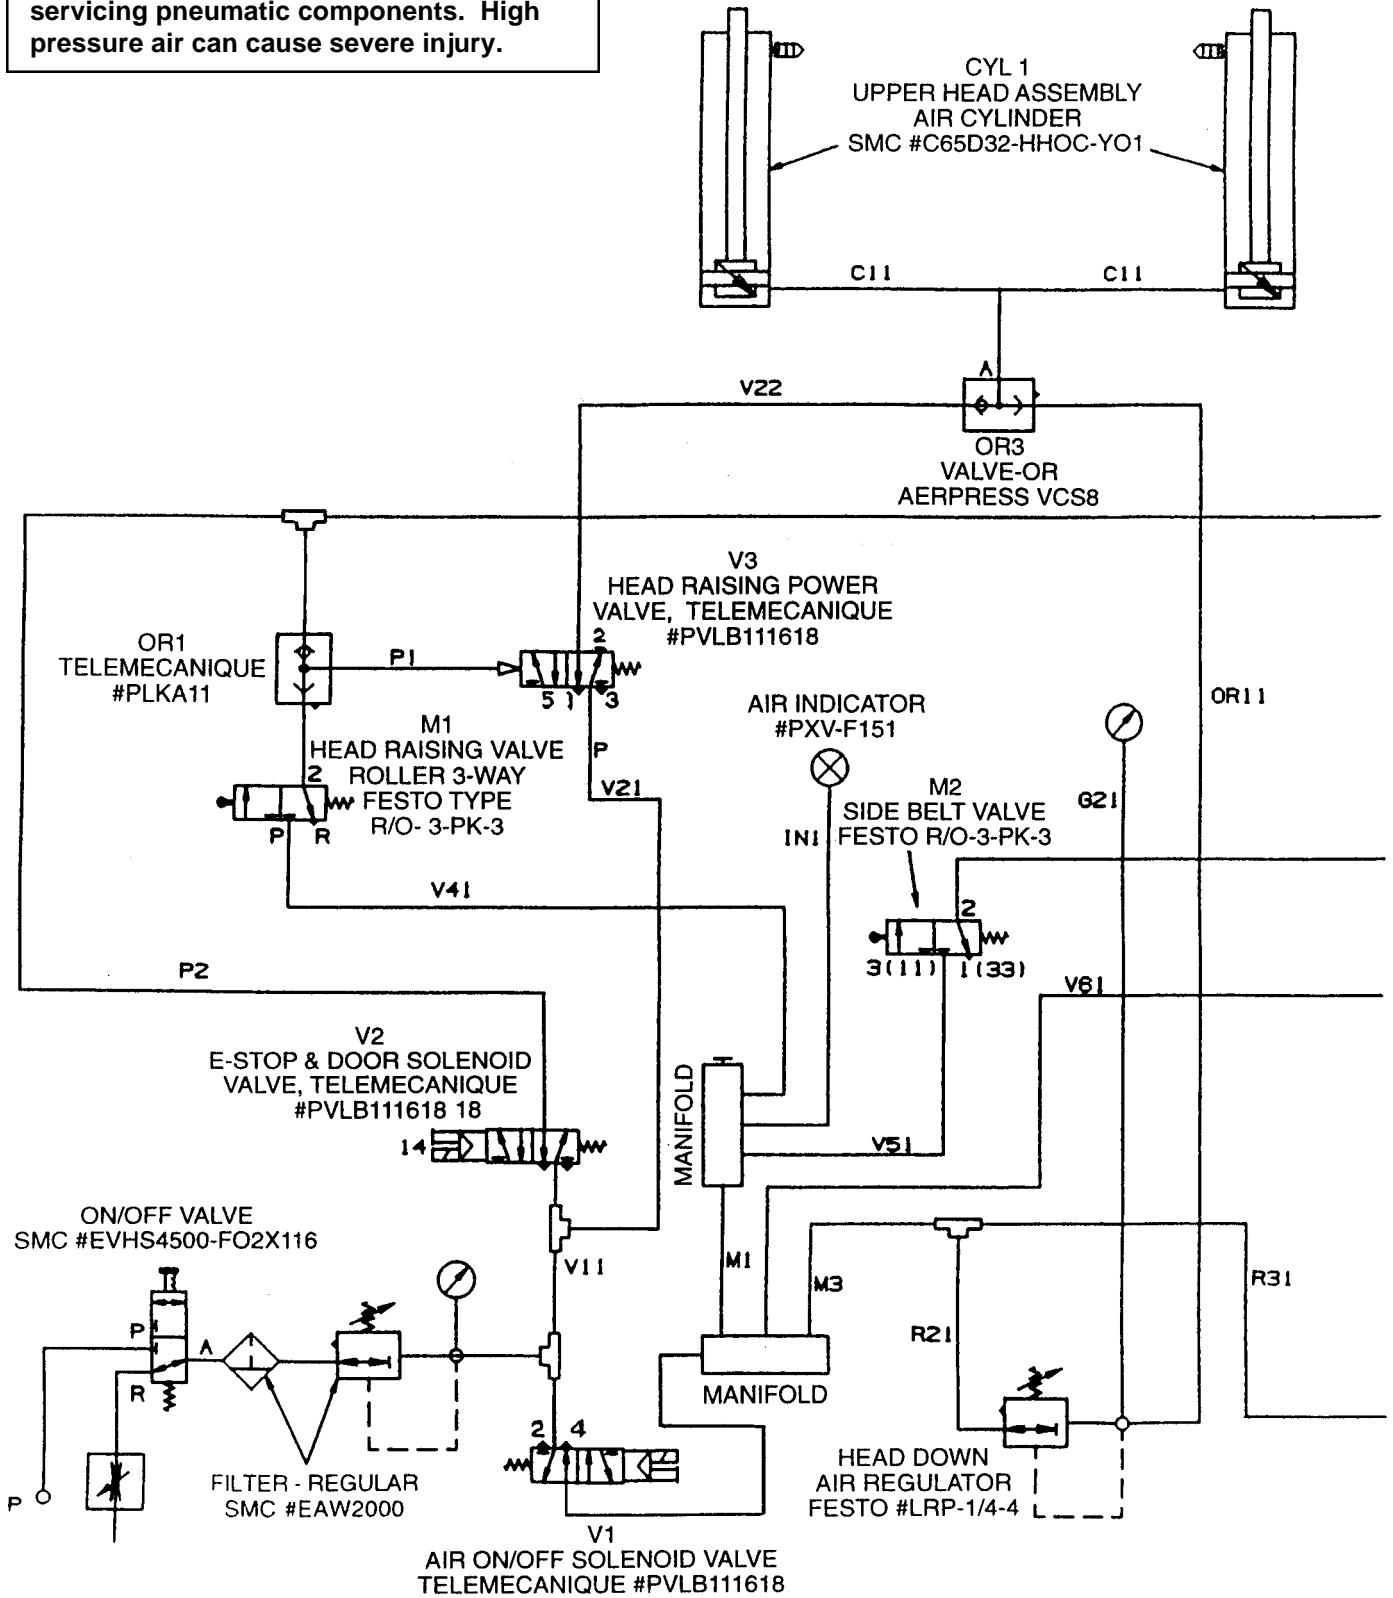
servicing pneumatic components. High pressure air can cause severe injury.

CYL 1
UPPER HEAD ASSEMBLY
AIR CYLINDER
SMC #C65D32-HHOC-YO1

C11
C11

A

V22

OR3
VALVE-OR
AERPRESS VCS8

V3
HEAD RAISING POWER
VALVE, TELEMECANIQUE
#PVLB111618

OR1
TELEMECANIQUE
#PLKA11

P1

2
5 1 3

P

OR11

AIR INDICATOR
#PXV-F151

M1
HEAD RAISING VALVE
ROLLER 3-WAY
FESTO TYPE
R/O- 3-PK-3

2
P R

V21

M2
SIDE BELT VALVE
FESTO R/O-3-PK-3

IN1

G21

V41

2
3(11) 1(33)

P2

V61

V2
E-STOP & DOOR SOLENOID
VALVE, TELEMECANIQUE
#PVLB111618 18

14

MANIFOLD

V51

ON/OFF VALVE
SMC #EVHS4500-FO2X116

V11

M1
M3

R31

R21

P
A
R

MANIFOLD

2 4

HEAD DOWN
AIR REGULATOR
FESTO #LRP-1/4-4

P

FILTER - REGULAR
SMC #EAW2000

V1
AIR ON/OFF SOLENOID VALVE
TELEMECANIQUE #PVLB111618